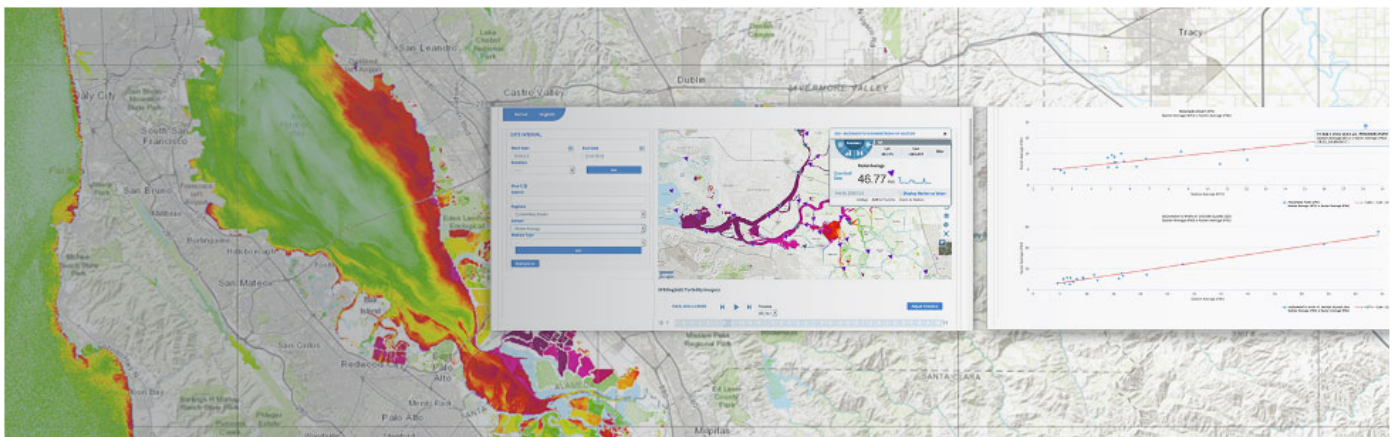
San Leandro

Tracy

Daly City

Castro Valley

Dublin

LIVERMORE VALLEY

South San Francisco

San Bruno

Burlingame

San Mateo

San Carlos

Redwood City

Palo Alto

Menlo Park

Milpitas

SANTA CLARA

46.77

Display Statistical Values

Adjust Timeline

Palo Alto